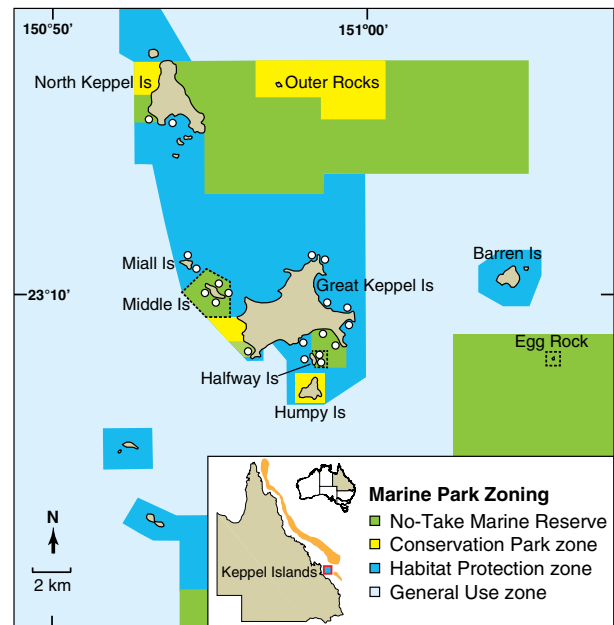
150°50'
151°00'
North Keppel Is
Outer Rocks
Miall Is
Middle Is
23°10'
Great Keppel Is
Barren Is
Egg Rock
Halfway Is
Humpy Is
N
2 km
Keppel Islands
Marine Park Zoning
No-Take Marine Reserve
Conservation Park zone
Habitat Protection zone
General Use zone